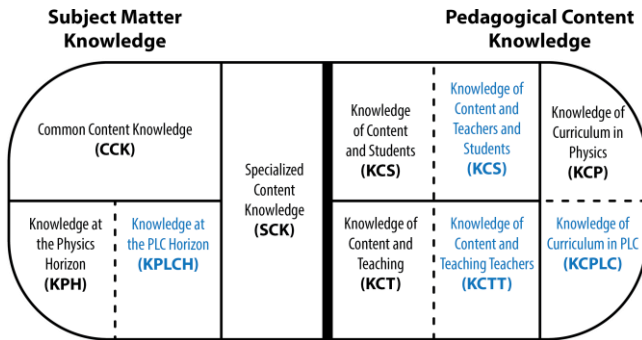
Subject Matter Knowledge

Pedagogical Content Knowledge

Common Content Knowledge (CCK)

Knowledge at the Physics Horizon (KPH)

Knowledge at the PLC Horizon (KPLCH)

Specialized Content Knowledge (SCK)

Knowledge of Content and Students (KCS)

Knowledge of Content and Teachers and Students (KCS)

Knowledge of Curriculum in Physics (KCP)

Knowledge of Content and Teaching (KCT)

Knowledge of Content and Teaching Teachers (KCTT)

Knowledge of Curriculum in PLC (KCPLC)